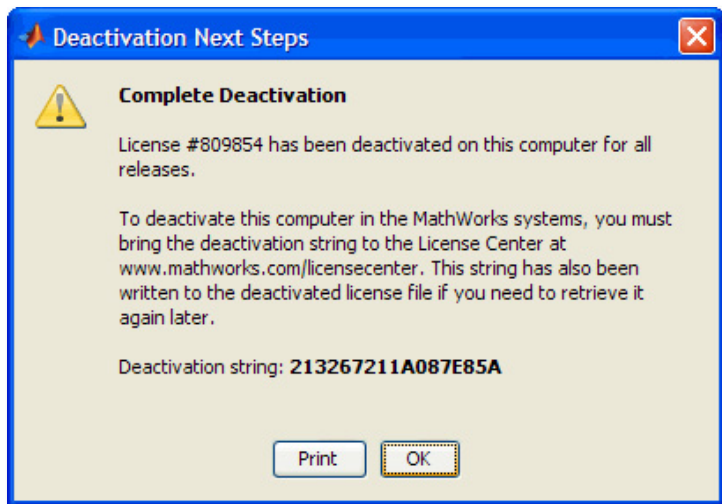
Deactivation Next Steps

Complete Deactivation

License #809854 has been deactivated on this computer for all releases.

To deactivate this computer in the MathWorks systems, you must bring the deactivation string to the License Center at www.mathworks.com/licensecenter. This string has also been written to the deactivated license file if you need to retrieve it again later.

Deactivation string: **213267211A087E85A**

Print OK